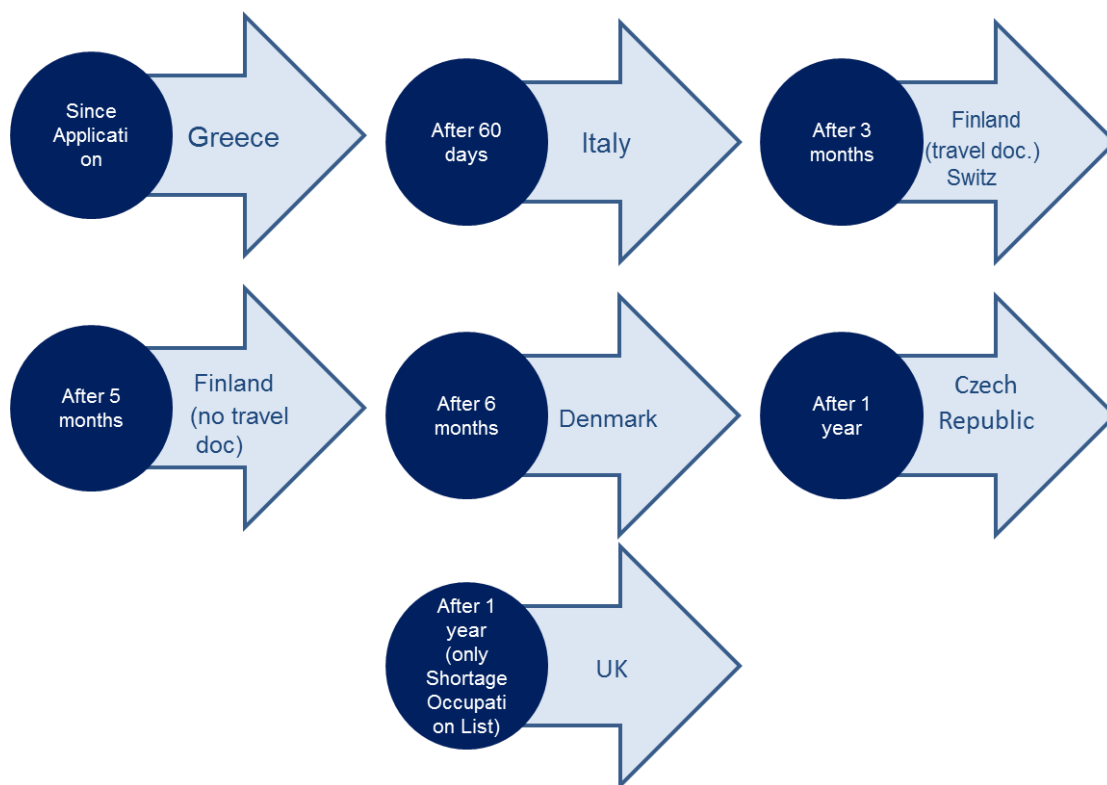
Since Application

Greece

After 60 days

Italy

After 3 months

Finland (travel doc.) Switz

After 5 months

Finland (no travel doc)

After 6 months

Denmark

After 1 year

Czech Republic

After 1 year (only Shortage Occupation List)

UK